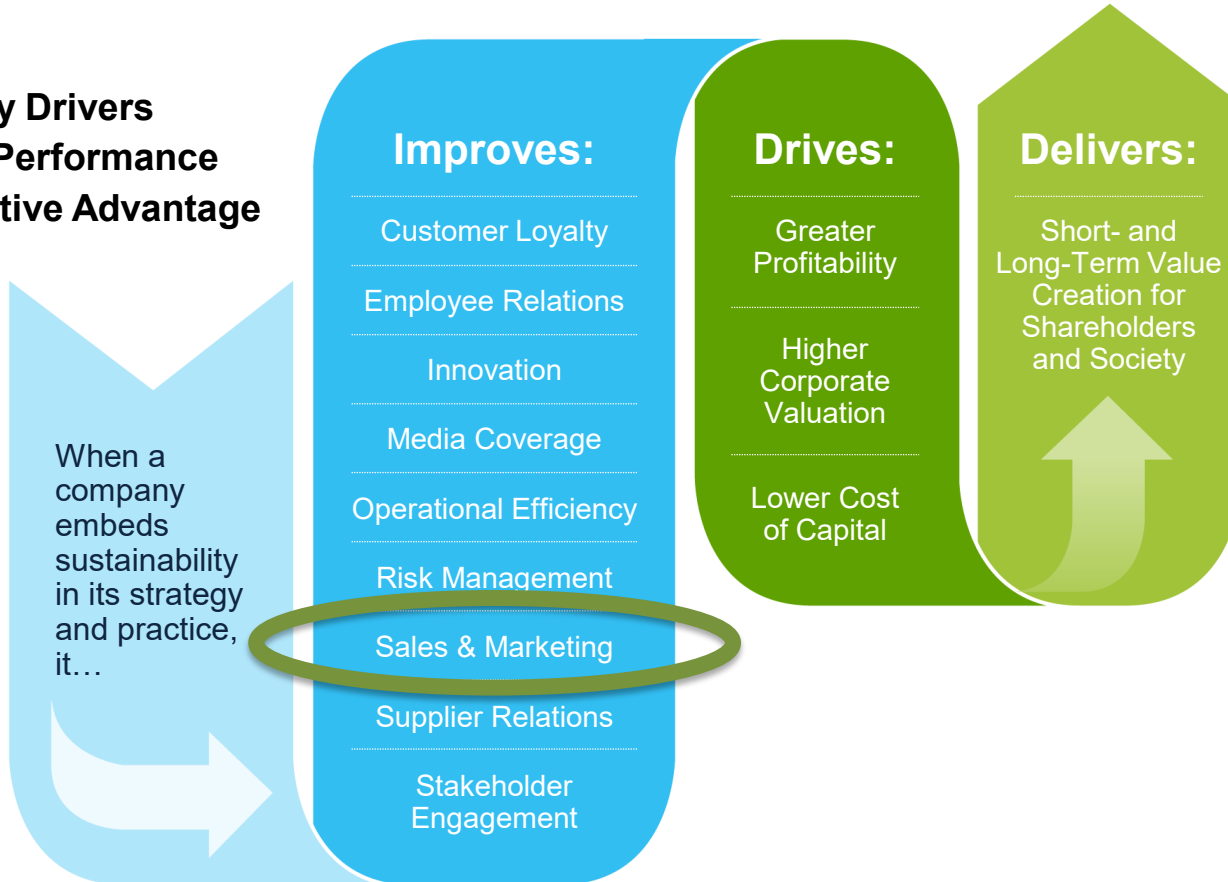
y Drivers
Performance
tive Advantage

When a company embeds sustainability in its strategy and practice, it…

Improves:

Customer Loyalty

Employee Relations

Innovation

Media Coverage

Operational Efficiency

Risk Management

Sales & Marketing

Supplier Relations

Stakeholder Engagement

Drives:

Greater Profitability

Higher Corporate Valuation

Lower Cost of Capital

Delivers:

Short- and Long-Term Value Creation for Shareholders and Society